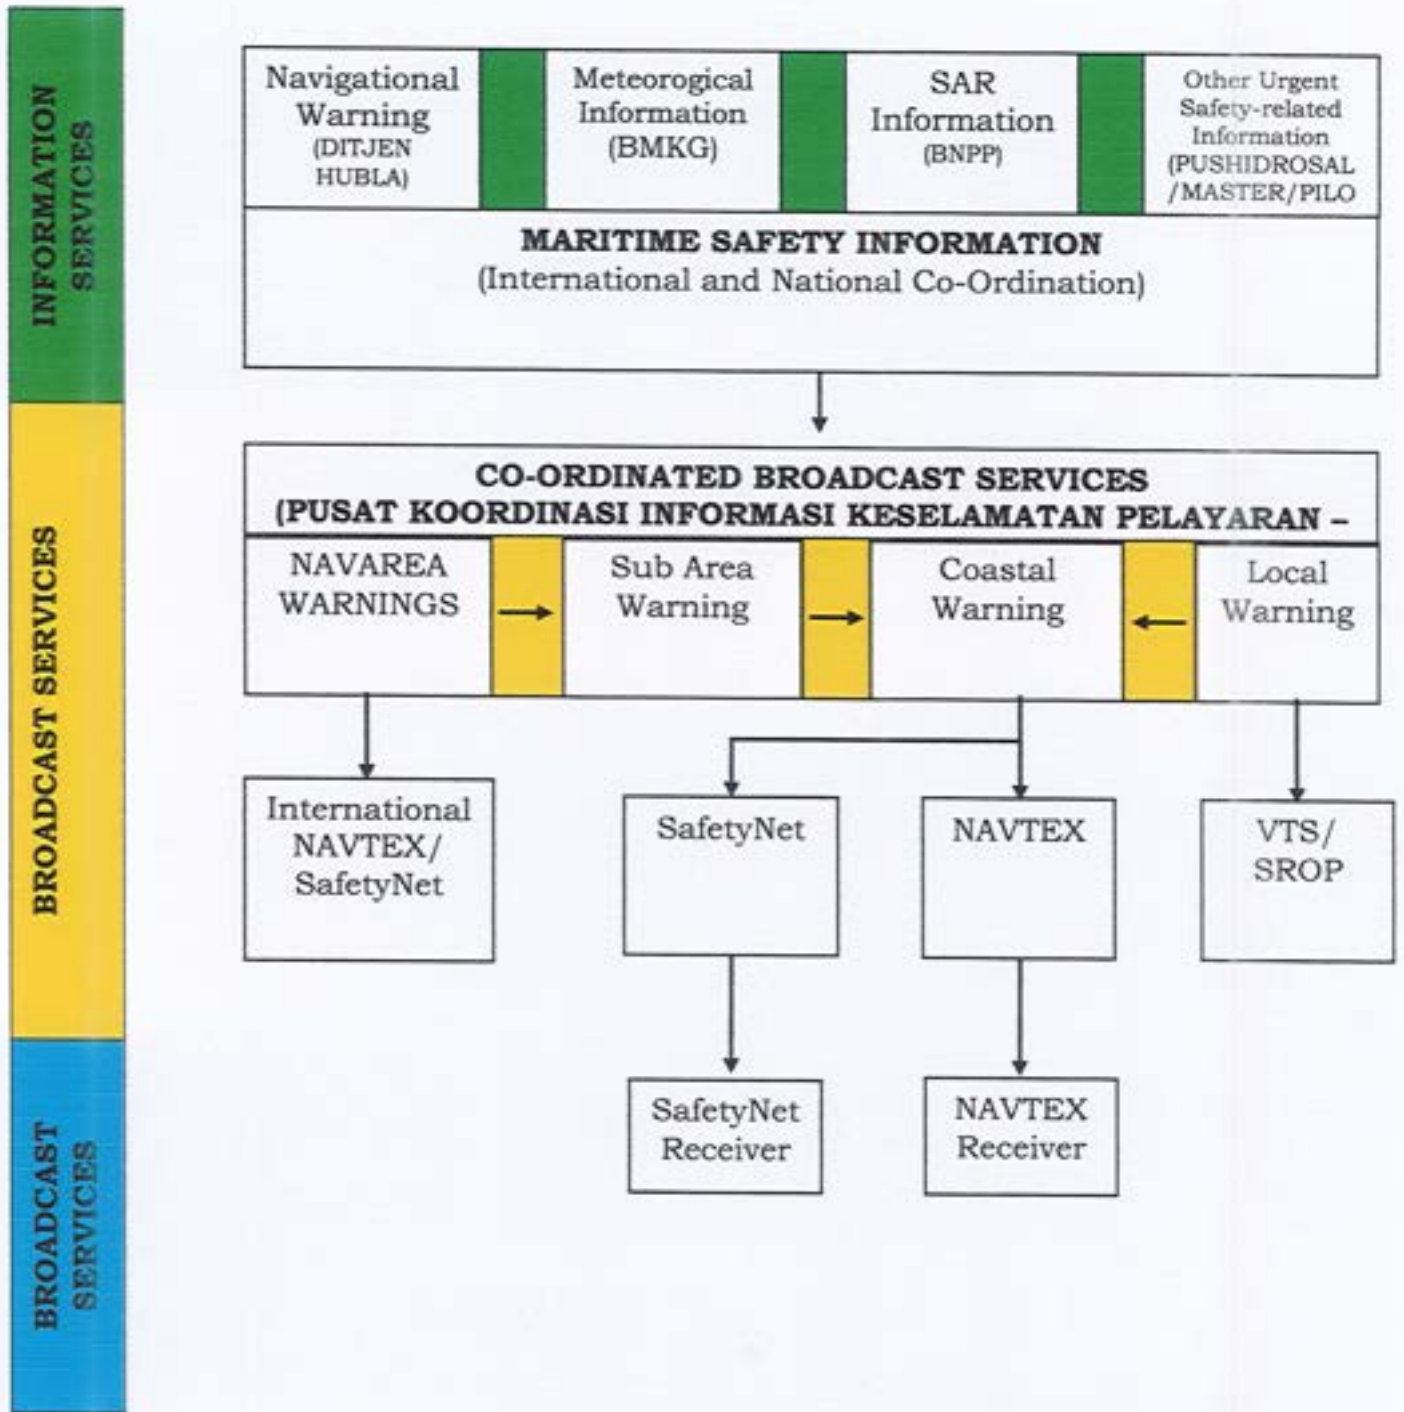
INFORMATION SERVICES

Navigational Warning (DITJEN HUBLA)

Meteorogical Information (BMKG)

SAR Information (BNPP)

Other Urgent Safety-related Information (PUSHIDROSAL /MASTER/PILO

MARITIME SAFETY INFORMATION
(International and National Co-Ordination)

BROADCAST SERVICES

CO-ORDINATED BROADCAST SERVICES
(PUSAT KOORDINASI INFORMASI KESELAMATAN PELAYARAN –

NAVAREA WARNINGS

Sub Area Warning

Coastal Warning

Local Warning

International NAVTEX/ SafetyNet

SafetyNet

NAVTEX

VTS/ SROP

BROADCAST SERVICES

SafetyNet Receiver

NAVTEX Receiver